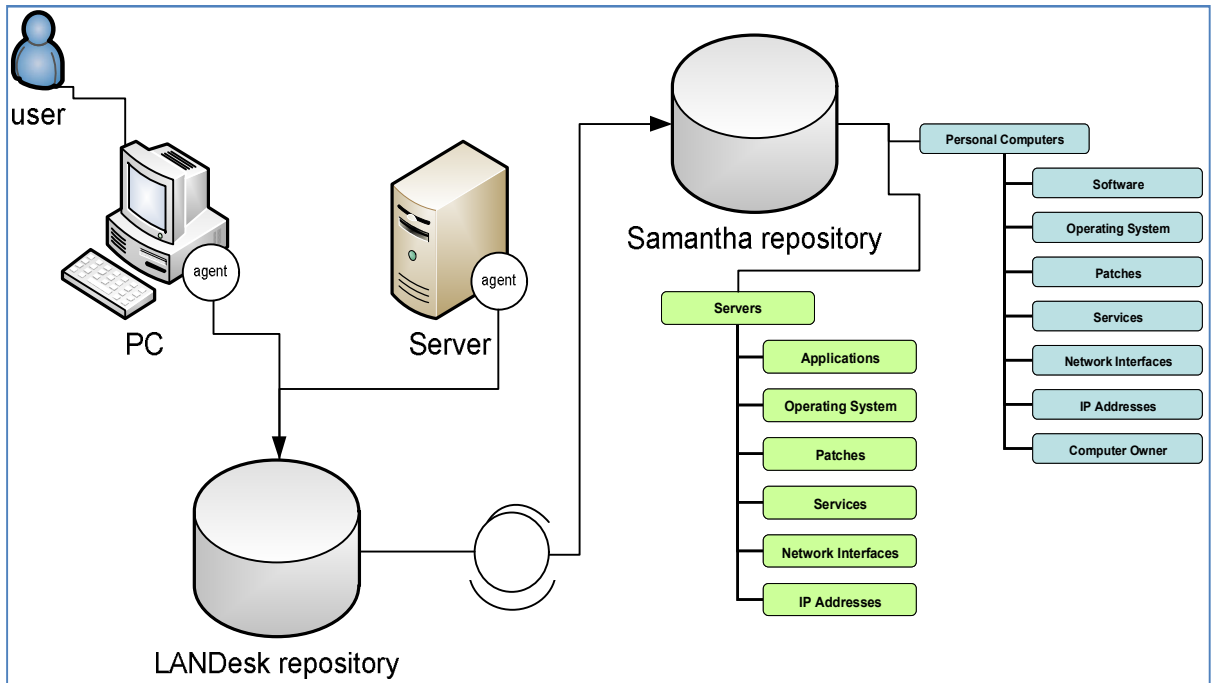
user

agent

PC

agent

Server

LANDesk repository

Samantha repository

Personal Computers

Software

Operating System

Patches

Services

Network Interfaces

IP Addresses

Computer Owner

Servers

Applications

Operating System

Patches

Services

Network Interfaces

IP Addresses